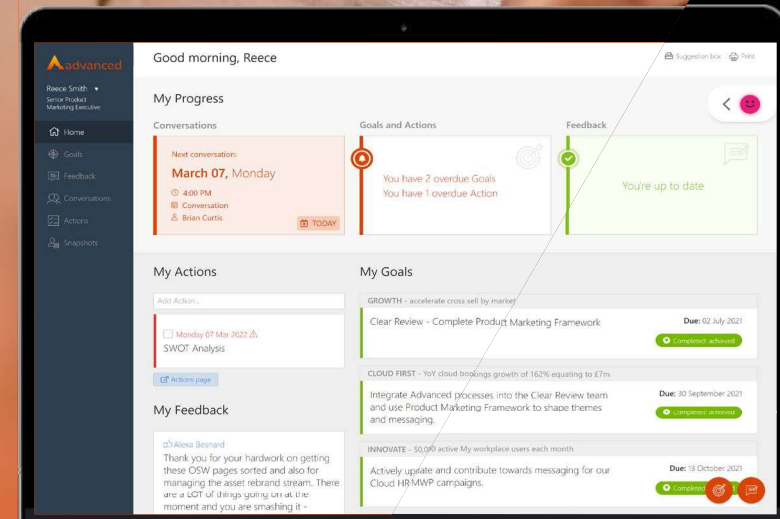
advanced

Reece Smith ▾
Senior Product Marketing Executive

Home
Goals
Feedback
Conversations
Actions
Snapshots

Good morning, Reece

Suggestion box Print

My Progress

Conversations

Next conversation:
March 07, Monday
4:00 PM
Conversation
Brian Curtis
TODAY

Goals and Actions

You have 2 overdue Goals
You have 1 overdue Action

Feedback

You're up to date

My Actions

Add Action...

Monday 07 Mar 2022
SWOT Analysis

Actions page

My Feedback

Alexa Besnard
Thank you for your hardwork on getting these OSW pages sorted and also for managing the asset rebrand stream. There are a LOT of things going on at the moment and you are smashing it -

My Goals

GROWTH - accelerate cross sell by market

Clear Review - Complete Product Marketing Framework

Due: 02 July 2021
Completed: achieved

CLOUD FIRST - YoY cloud bookings growth of 162% equating to £7m

Integrate Advanced processes into the Clear Review team and use Product Marketing Framework to shape themes and messaging.

Due: 30 September 2021
Completed: achieved

INNOVATE - 50,000 active My workplace users each month

Actively update and contribute towards messaging for our Cloud HR MWP campaigns.

Due: 13 October 2021
Completed